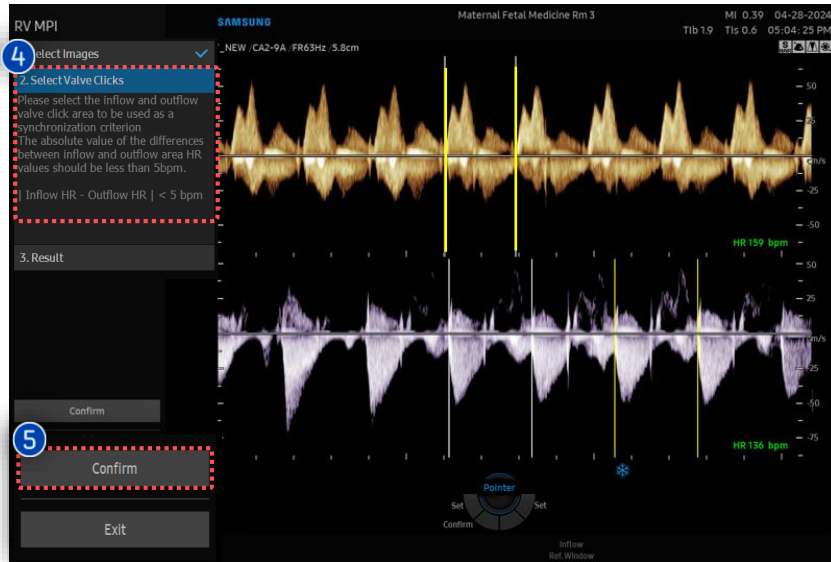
RV MPI

SAMSUNG

Maternal Fetal Medicine Rm 3

MI 0.39 04-28-2024
TIb 1.9 TIs 0.6 05:04:25 PM

4

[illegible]elect Images

2. Select Valve Clicks

Please select the inflow and outflow valve click area to be used as a synchronization criterion
The absolute value of the differences between inflow and outflow area HR values should be less than 5bpm.

| Inflow HR - Outflow HR | < 5 bpm

3. Result

Confirm

5

Confirm

Exit

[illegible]_NEW /CA2-9A /FR63Hz /5.8cm

50
25
cm/s
-25
-50

HR 159 bpm

50
25
cm/s
-25
-50
-75

HR 136 bpm

Pointer
Set
Set
Confirm

Inflow
Ref.Window